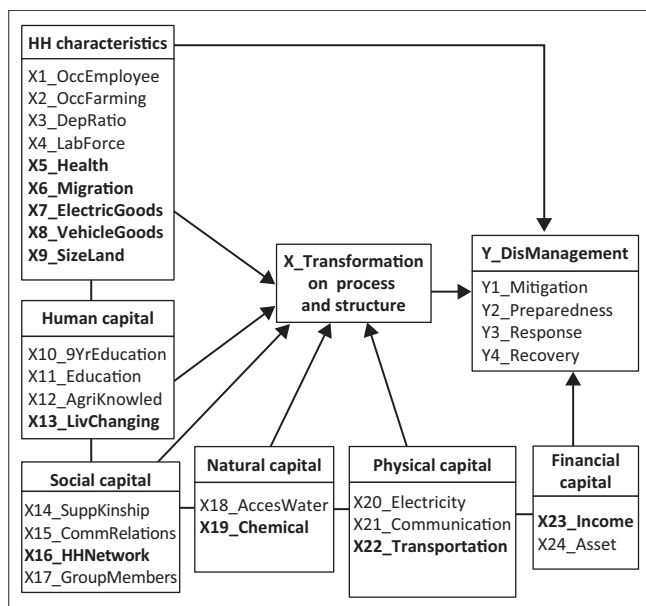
HH characteristics
X1_OccEmployee
X2_OccFarming
X3_DepRatio
X4_LabForce
X5_Health
X6_Migration
X7_ElectricGoods
X8_VehicleGoods
X9_SizeLand

Human capital
X10_9YrEducation
X11_Education
X12_AgriKnowled
X13_LivChanging

Social capital
X14_SuppKinship
X15_CommRelations
X16_HHNetwork
X17_GroupMembers

Natural capital
X18_AccesWater
X19_Chemical

Physical capital
X20_Electricity
X21_Communication
X22_Transportation

Financial capital
X23_Income
X24_Asset

X_Transformation on process and structure

Y_DisManagement
Y1_Mitigation
Y2_Preparedness
Y3_Response
Y4_Recovery